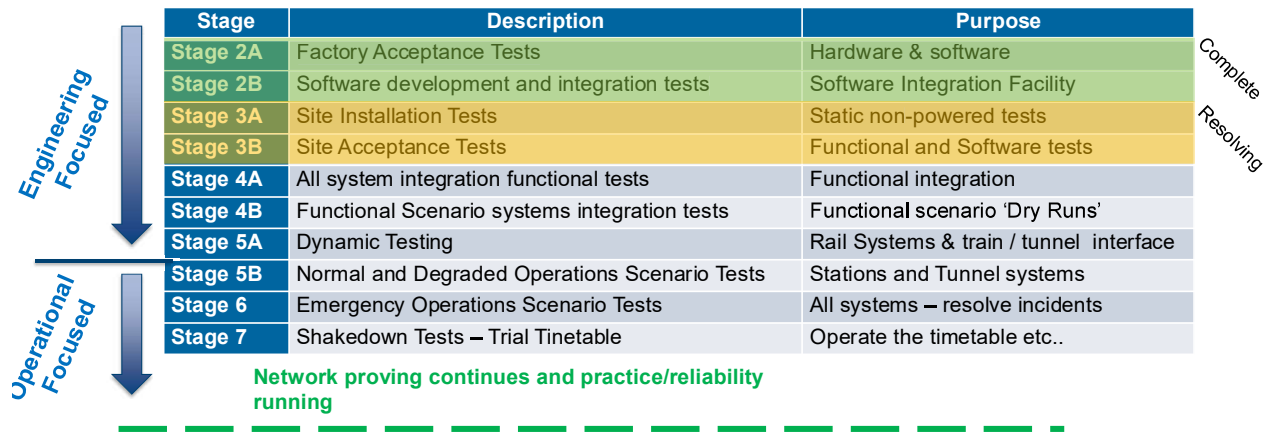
Engineering Focused

Operational Focused

| Stage | Description | Purpose |
|---|---|---|
| Stage 2A | Factory Acceptance Tests | Hardware & software |
| Stage 2B | Software development and integration tests | Software Integration Facility |
| Stage 3A | Site Installation Tests | Static non-powered tests |
| Stage 3B | Site Acceptance Tests | Functional and Software tests |
| Stage 4A | All system integration functional tests | Functional integration |
| Stage 4B | Functional Scenario systems integration tests | Functional scenario 'Dry Runs' |
| Stage 5A | Dynamic Testing | Rail Systems & train / tunnel interface |
| Stage 5B | Normal and Degraded Operations Scenario Tests | Stations and Tunnel systems |
| Stage 6 | Emergency Operations Scenario Tests | All systems – resolve incidents |
| Stage 7 | Shakedown Tests – Trial Tinetable | Operate the timetable etc.. |

Complete

Resolving

Network proving continues and practice/reliability running